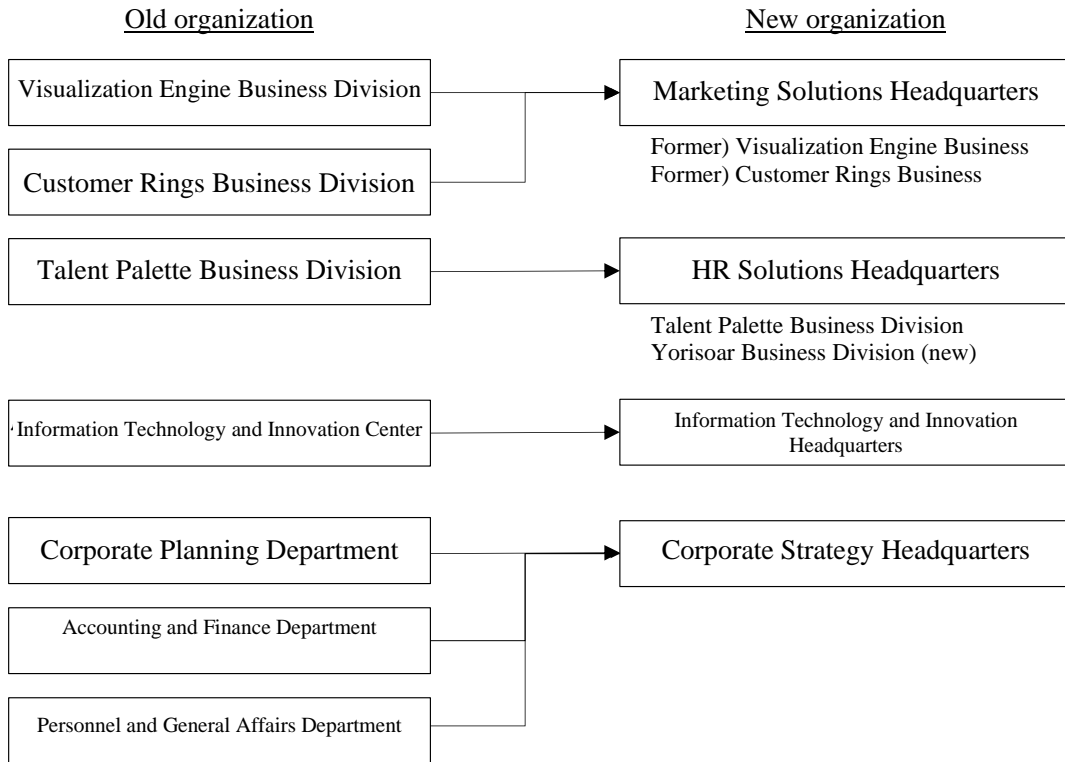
Old organization

New organization

Visualization Engine Business Division

Customer Rings Business Division

Marketing Solutions Headquarters

Former) Visualization Engine Business
Former) Customer Rings Business

Talent Palette Business Division

HR Solutions Headquarters

Talent Palette Business Division
Yorisoar Business Division (new)

Information Technology and Innovation Center

Information Technology and Innovation Headquarters

Corporate Planning Department

Accounting and Finance Department

Personnel and General Affairs Department

Corporate Strategy Headquarters